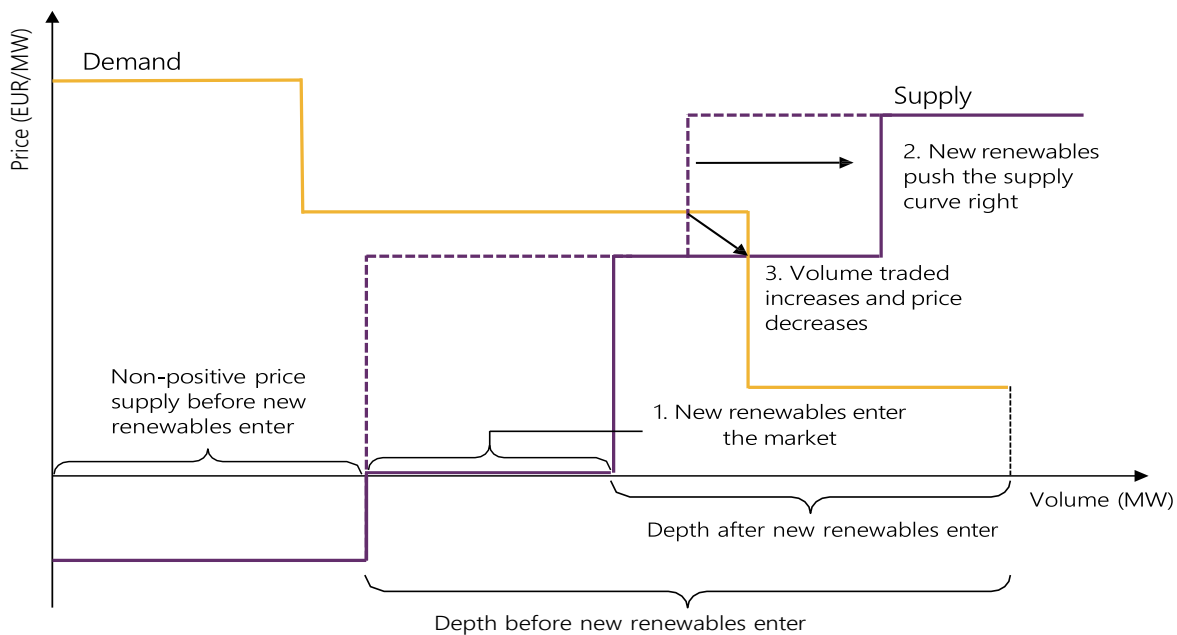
Price (EUR/MW)

Demand

Supply

2. New renewables push the supply curve right

3. Volume traded increases and price decreases

Non-positive price supply before new renewables enter

1. New renewables enter the market

Volume (MW)

Depth after new renewables enter

Depth before new renewables enter